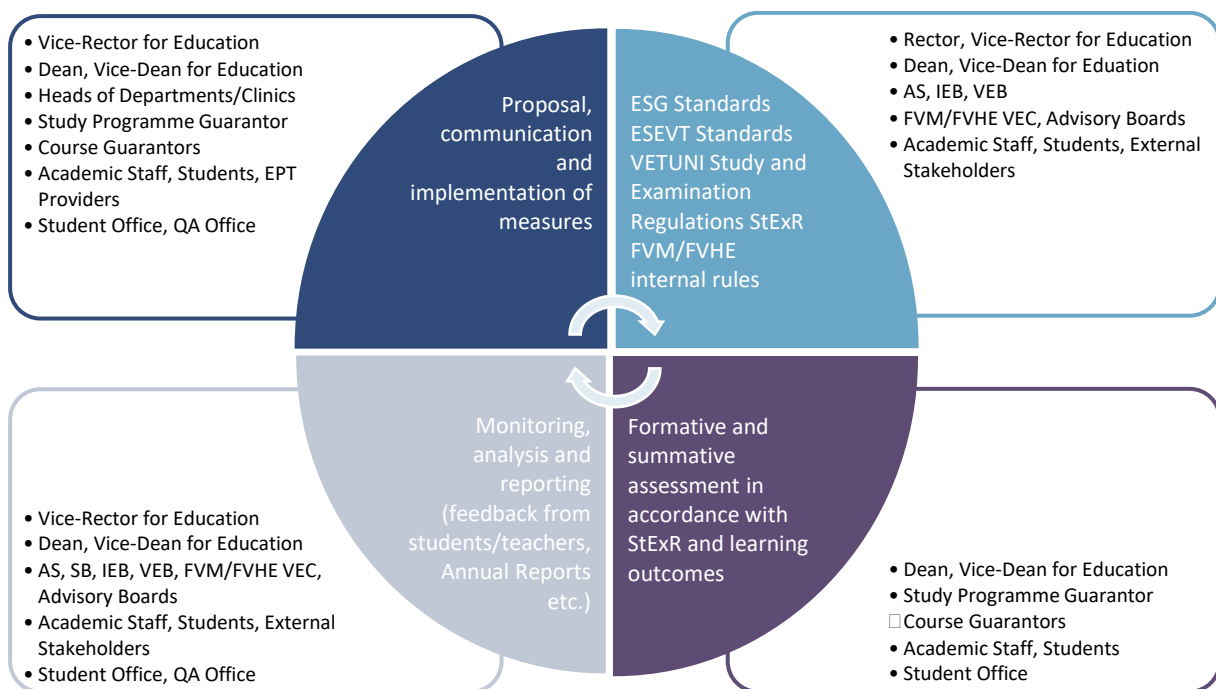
• Vice-Rector for Education
• Dean, Vice-Dean for Education
• Heads of Departments/Clinics
• Study Programme Guarantor
• Course Guarantors
• Academic Staff, Students, EPT Providers
• Student Office, QA Office

Proposal, communication and implementation of measures

ESG Standards
ESEVT Standards
VETUNI Study and Examination Regulations StExR
FVM/FVHE internal rules

• Rector, Vice-Rector for Education
• Dean, Vice-Dean for Eduation
• AS, IEB, VEB
• FVM/FVHE VEC, Advisory Boards
• Academic Staff, Students, External Stakeholders

Monitoring, analysis and reporting (feedback from students/teachers, Annual Reports etc.)

Formative and summative assessment in accordance with StExR and learning outcomes

• Vice-Rector for Education
• Dean, Vice-Dean for Education
• AS, SB, IEB, VEB, FVM/FVHE VEC, Advisory Boards
• Academic Staff, Students, External Stakeholders
• Student Office, QA Office

• Dean, Vice-Dean for Education
• Study Programme Guarantor
Course Guarantors
• Academic Staff, Students
• Student Office